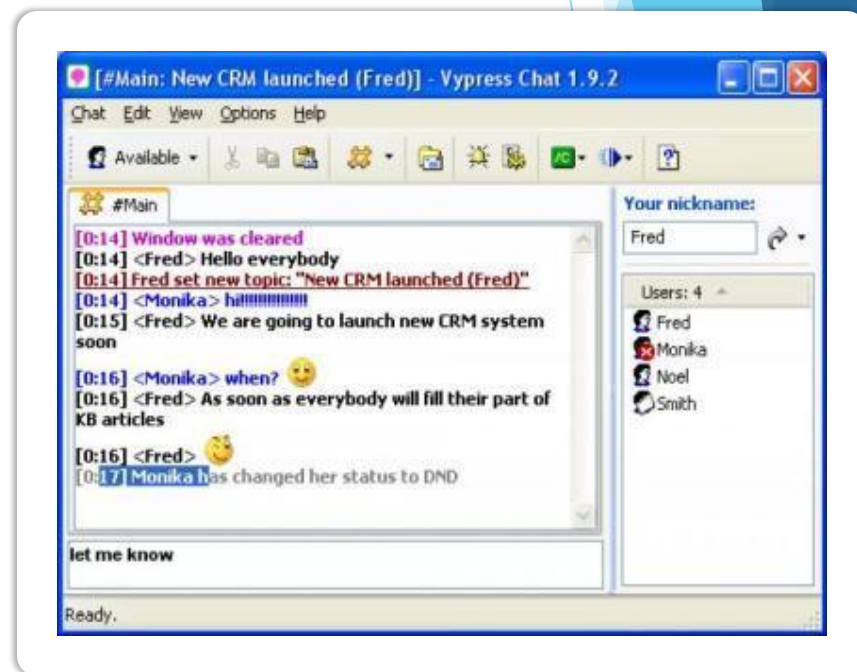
[#Main: New CRM launched (Fred)] - Vypress Chat 1.9.2

Chat Edit View Options Help

Available

#Main

[0:14] Window was cleared
[0:14] <Fred> Hello everybody
[0:14] Fred set new topic: "New CRM launched (Fred)"
[0:14] <Monika> hi!!!!!!!!!!!!
[0:15] <Fred> We are going to launch new CRM system soon

[0:16] <Monika> when?
[0:16] <Fred> As soon as everybody will fill their part of KB articles

[0:16] <Fred>
[0:17] Monika has changed her status to DND

let me know

Your nickname:
Fred

Users: 4
Fred
Monika
Noel
Smith

Ready.